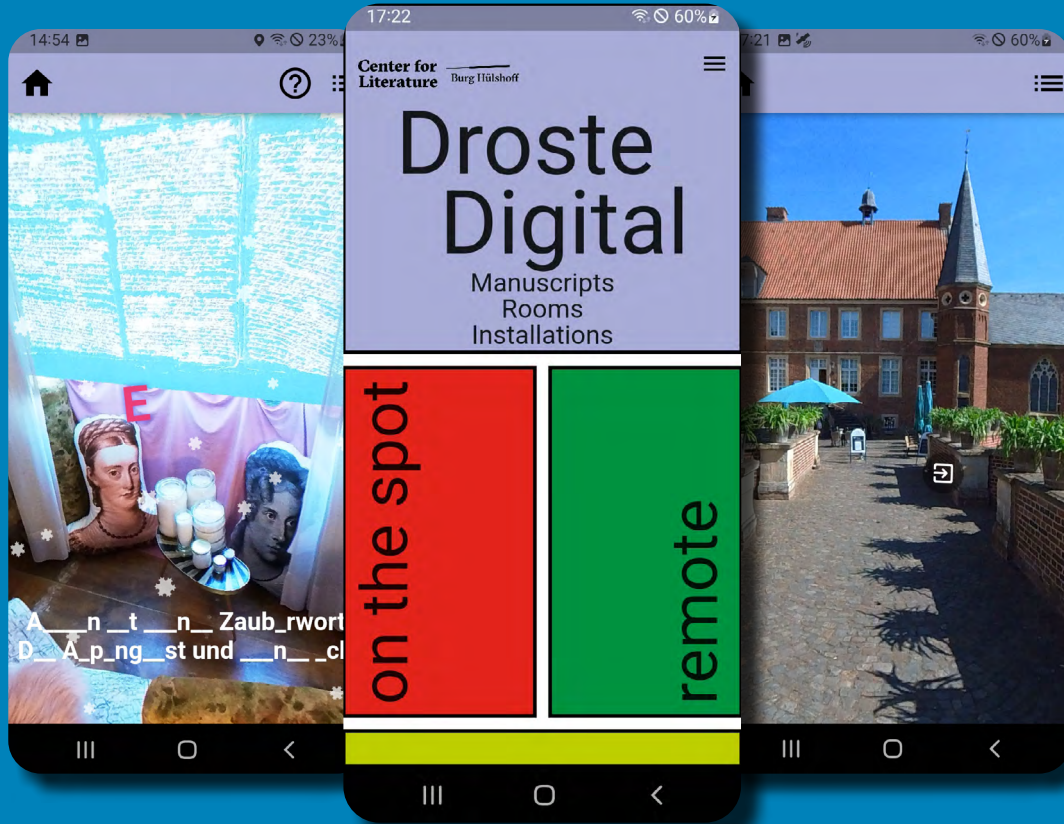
14:54 23%

?

E

A___n __t ___n__ Zaub_rwort
D__ A_p_ng__st und ___n__ _cl

17:22 60%

Center for Literature Burg Hülshoff

Droste Digital

Manuscripts
Rooms
Installations

on the spot

remote

7:21 60%